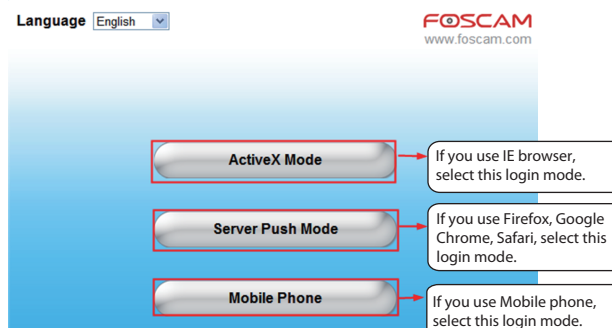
Language English

FOSCAM
www.foscam.com

ActiveX Mode

If you use IE browser, select this login mode.

Server Push Mode

If you use Firefox, Google Chrome, Safari, select this login mode.

Mobile Phone

If you use Mobile phone, select this login mode.